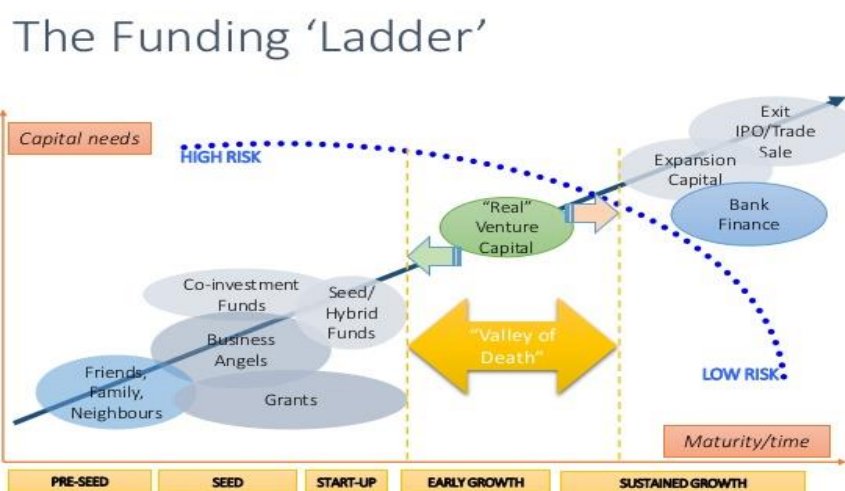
The Funding 'Ladder'

Capital needs

HIGH RISK

Exit IPO/Trade Sale

Expansion Capital

Bank Finance

"Real" Venture Capital

Co-investment Funds

Seed/ Hybrid Funds

Business Angels

"Valley of Death"

Friends, Family, Neighbours

Grants

LOW RISK

Maturity/time

PRE-SEED

SEED

START-UP

EARLY GROWTH

SUSTAINED GROWTH